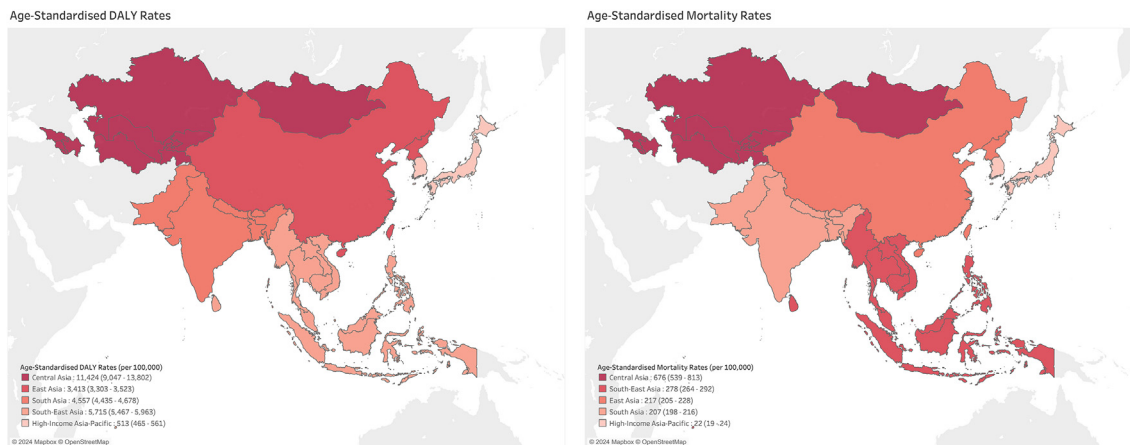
Age-Standardised DALY Rates

Age-Standardised DALY Rates (per 100,000)
Central Asia : 11,424 (9,047 - 13,802)
East Asia : 3,413 (3,303 - 3,523)
South Asia : 4,557 (4,435 - 4,678)
South-East Asia : 5,715 (5,467 - 5,963)
High-Income Asia-Pacific : 513 (465 - 561)

© 2024 Mapbox © OpenStreetMap

Age-Standardised Mortality Rates

Age-Standardised Mortality Rates (per 100,000)
Central Asia : 676 (539 - 813)
South-East Asia : 278 (264 - 292)
East Asia : 217 (205 - 228)
South Asia : 207 (198 - 216)
High-Income Asia-Pacific : 22 (19 - 24)

© 2024 Mapbox © OpenStreetMap